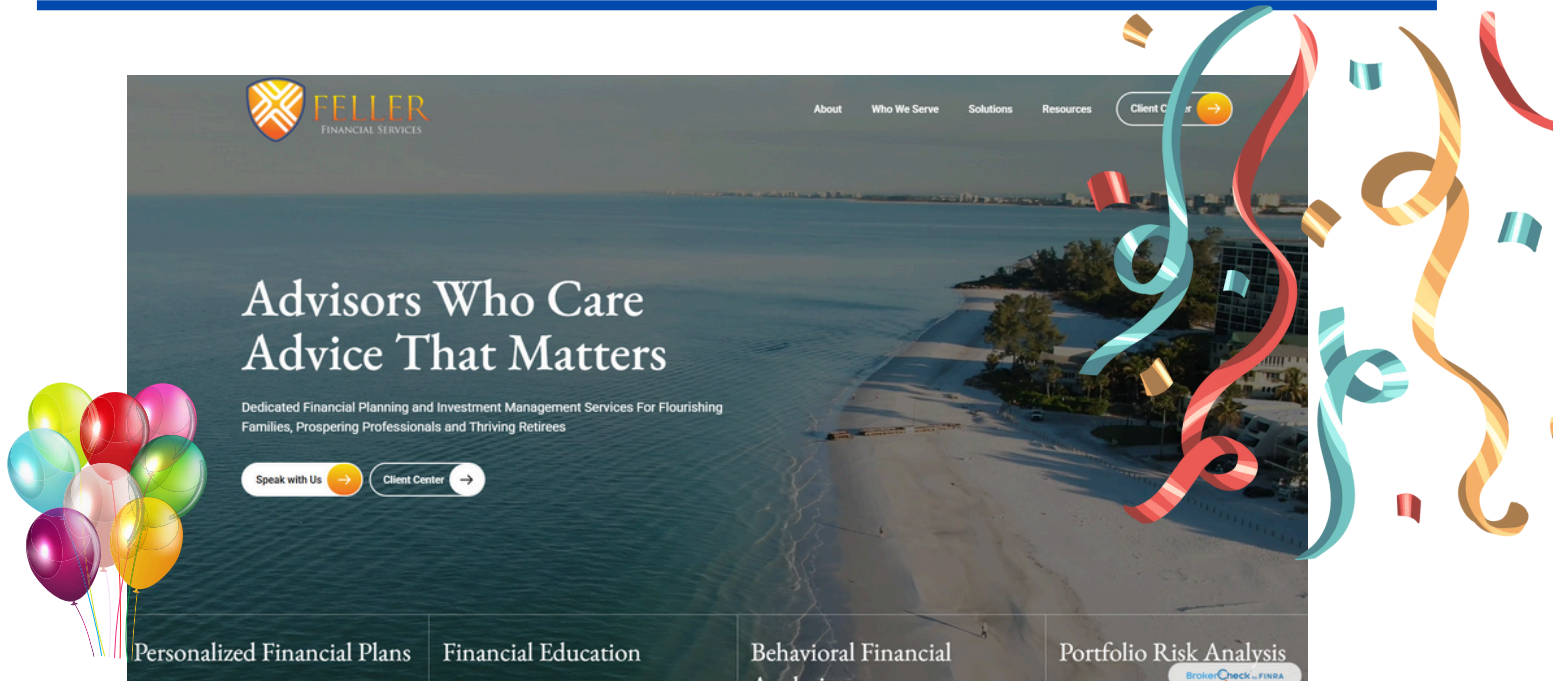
FELLER
FINANCIAL SERVICES

About Who We Serve Solutions Resources Client C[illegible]

Advisors Who Care
Advice That Matters

Dedicated Financial Planning and Investment Management Services For Flourishing Families, Prospering Professionals and Thriving Retirees

Speak with Us Client Center

Personalized Financial Plans

Financial Education

Behavioral Financial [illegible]

Portfolio Risk Analysis

BrokerCheck by FINRA